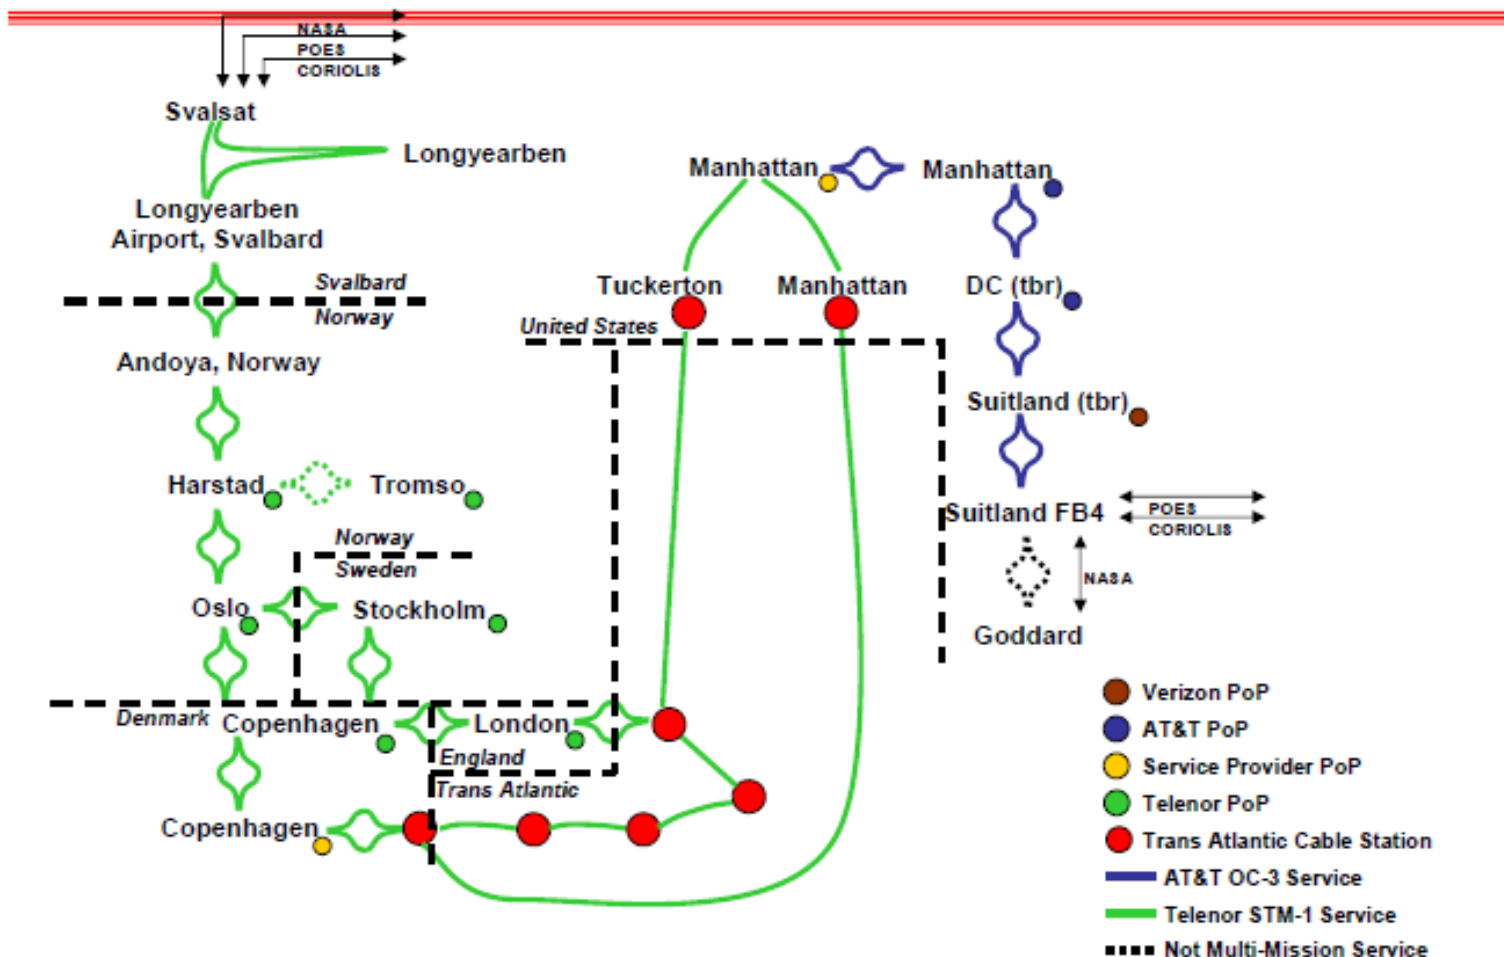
NASA
POES
CORIOLIS

Svalsat

Longyearben

Longyearben Airport, Svalbard

Svalbard
Norway

Andoya, Norway

Harstad

Tromso

Norway
Sweden

Oslo

Stockholm

Denmark

Copenhagen

London

England

Trans Atlantic

Copenhagen

Manhattan

Manhattan

Tuckerton

Manhattan

United States

DC (tbr)

Suitland (tbr)

Suitland FB4

POES
CORIOLIS

NASA

Goddard

Verizon PoP
AT&T PoP
Service Provider PoP
Telenor PoP
Trans Atlantic Cable Station
AT&T OC-3 Service
Telenor STM-1 Service
Not Multi-Mission Service